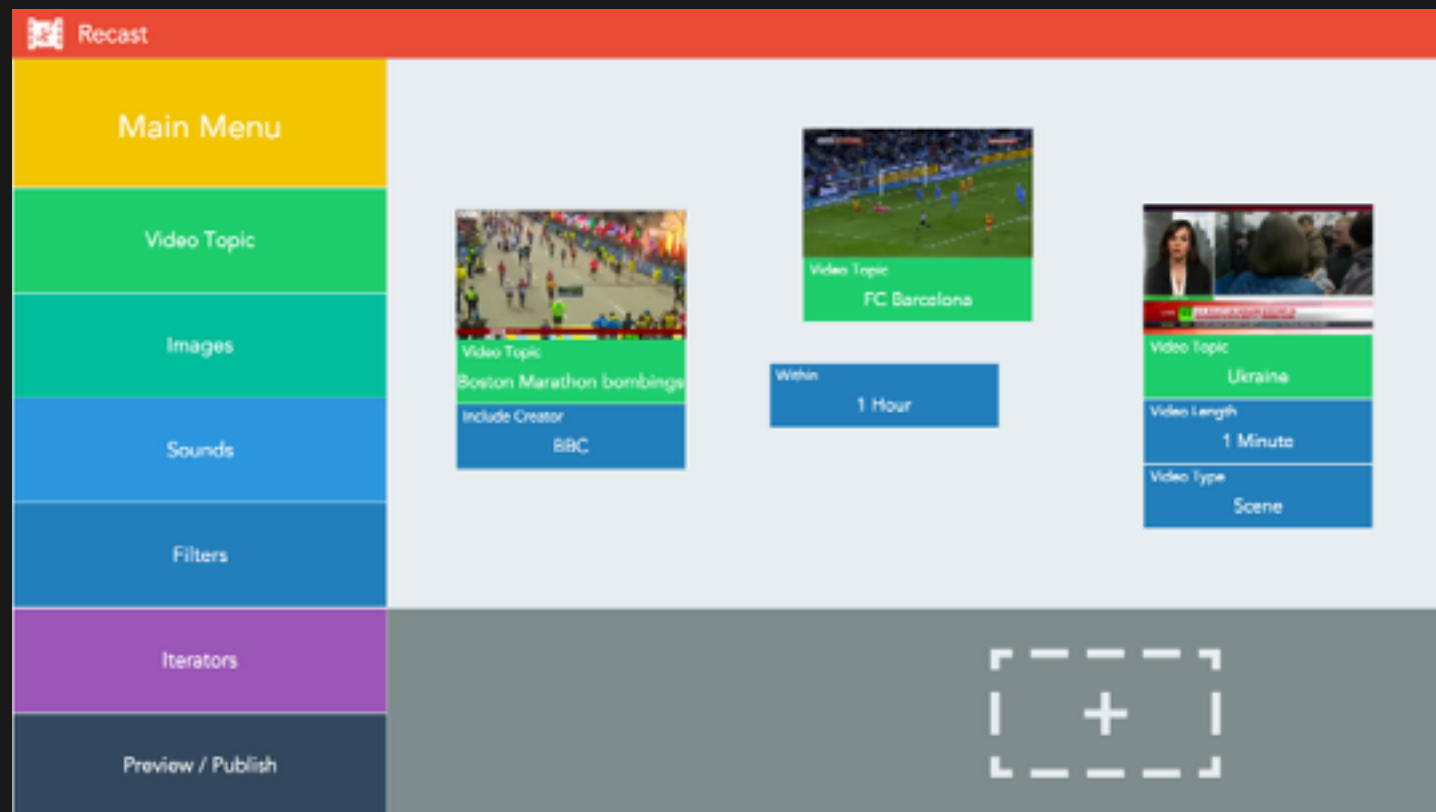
Recast

Main Menu

Video Topic

Images

Sounds

Filters

Iterators

Preview / Publish

Video Topic
FC Barcelona

Video Topic
Boston Marathon bombings

Include Creator
BBC

Within
1 Hour

Video Topic
Ukraine

Video Length
1 Minute

Video Type
Scene

+